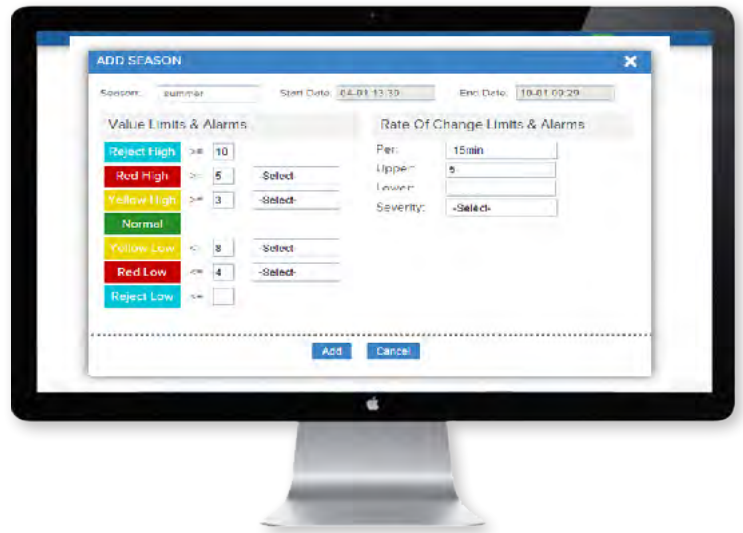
ADD SEASON

Season: summer
Start Date: 04-01 13:10
End Date: 10-01 09:29

Value Limits & Alarms

Reject High >= 10
Red High >= 5 -Select-
Yellow High >= 3 -Select-
Normal
Yellow Low <= 8 -Select-
Red Low <= 4 -Select-
Reject Low <=

Rate Of Change Limits & Alarms

Per: 15min
Upper: 5
Lower:
Severity: -Select-

Add Cancel